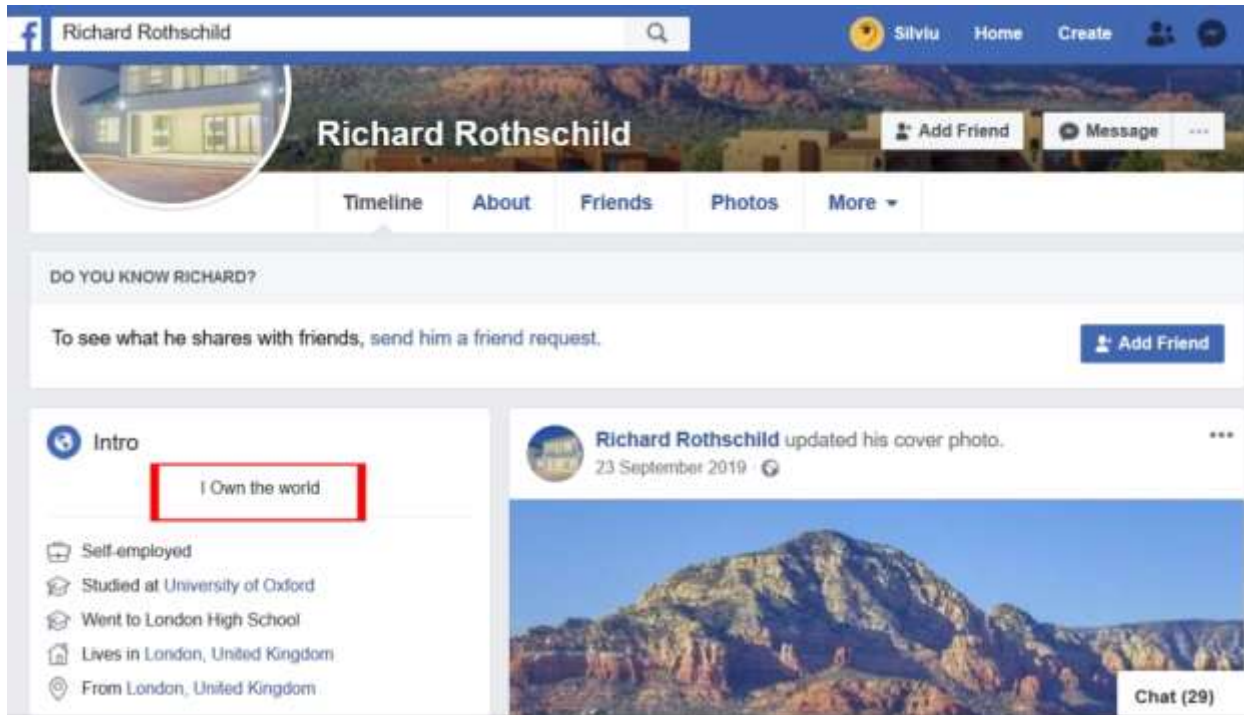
Richard Rothschild

Silviu Home Create

Richard Rothschild

Add Friend Message ···

Timeline About Friends Photos More

DO YOU KNOW RICHARD?

To see what he shares with friends, send him a friend request.

Add Friend

Intro

I Own the world

Self-employed

Studied at University of Oxford

Went to London High School

Lives in London, United Kingdom

From London, United Kingdom

Richard Rothschild updated his cover photo.

23 September 2019 ·

···

Chat (29)